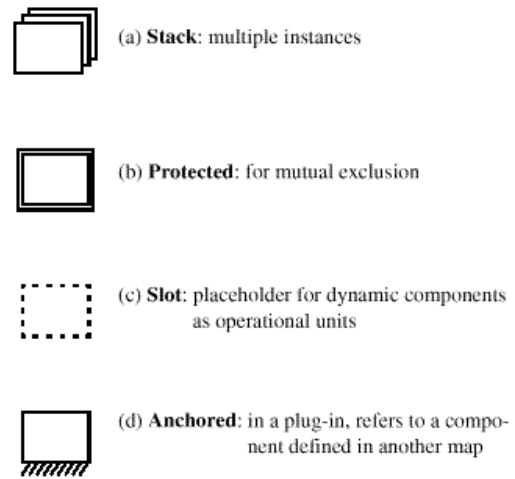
(a) **Stack**: multiple instances

(b) **Protected**: for mutual exclusion

(c) **Slot**: placeholder for dynamic components as operational units

(d) **Anchored**: in a plug-in, refers to a component defined in another map